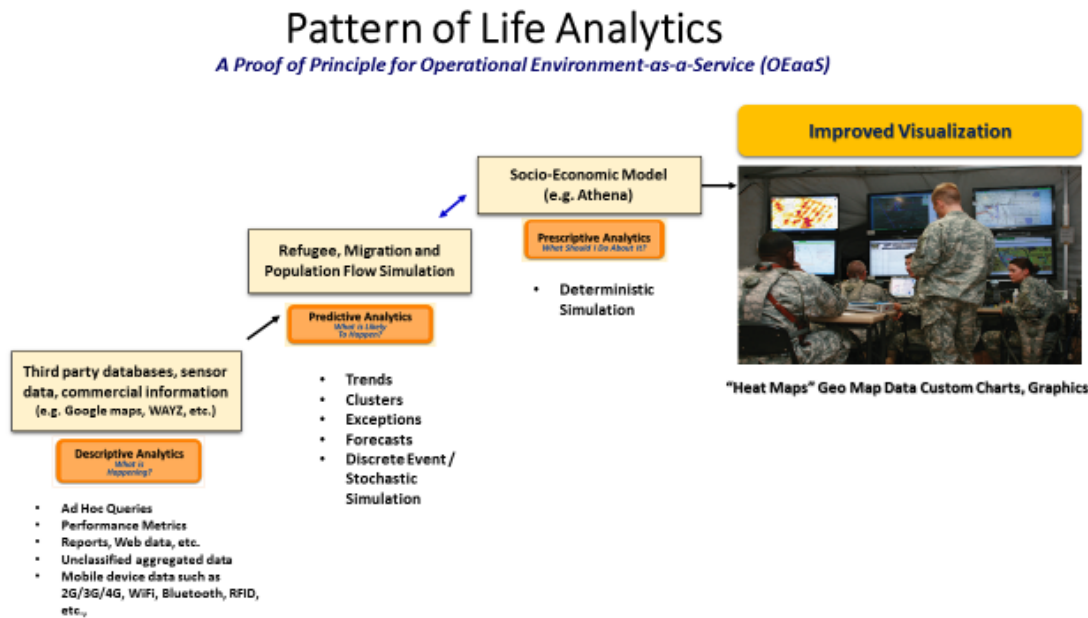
Pattern of Life Analytics

A Proof of Principle for Operational Environment-as-a-Service (OEaaS)

Improved Visualization

Socio-Economic Model
(e.g. Athena)

Prescriptive Analytics
What Should I Do About it?

• Deterministic Simulation

Refugee, Migration and Population Flow Simulation

Predictive Analytics
What is Likely To Happen?

• Trends
• Clusters
• Exceptions
• Forecasts
• Discrete Event / Stochastic Simulation

Third party databases, sensor data, commercial information
(e.g. Google maps, WAYZ, etc.)

Descriptive Analytics
What is Happening?

• Ad Hoc Queries
• Performance Metrics
• Reports, Web data, etc.
• Unclassified aggregated data
• Mobile device data such as 2G/3G/4G, WiFi, Bluetooth, RFID, etc.,

"Heat Maps" Geo Map Data Custom Charts, Graphics